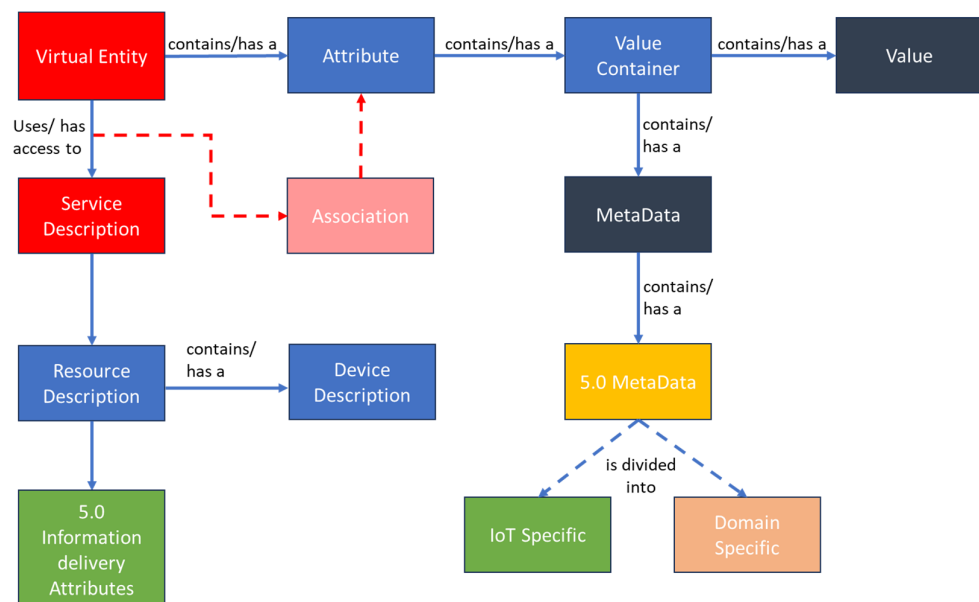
Virtual Entity

contains/has a

Attribute

contains/has a

Value Container

contains/has a

Value

Uses/ has access to

Service Description

Association

contains/ has a

MetaData

contains/ has a

Resource Description

contains/ has a

Device Description

5.0 MetaData

is divided into

IoT Specific

Domain Specific

5.0 Information delivery Attributes